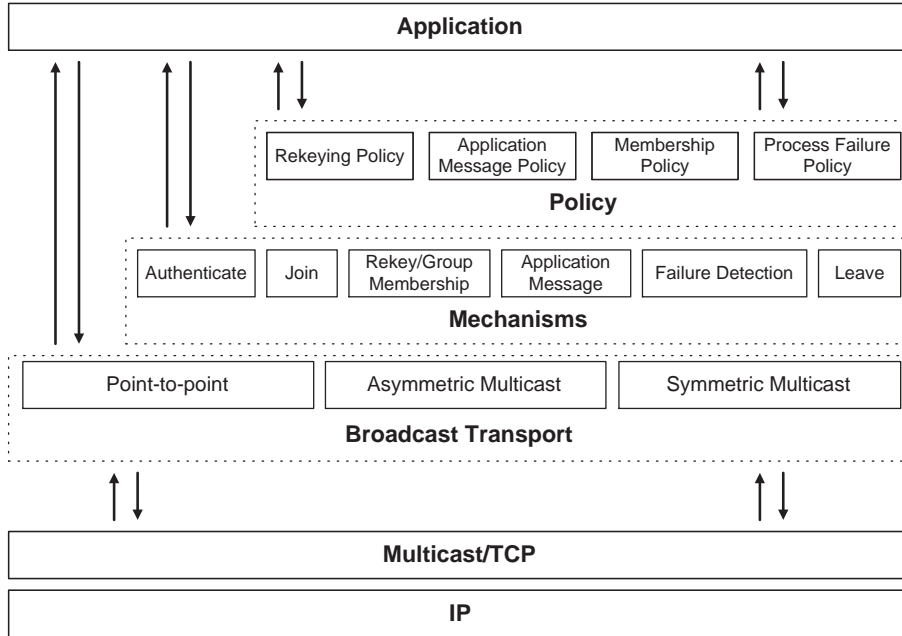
Application

Rekeying Policy

Application Message Policy

Membership Policy

Process Failure Policy

Policy

Authenticate

Join

Rekey/Group Membership

Application Message

Failure Detection

Leave

Mechanisms

Point-to-point

Asymmetric Multicast

Symmetric Multicast

Broadcast Transport

Multicast/TCP

IP